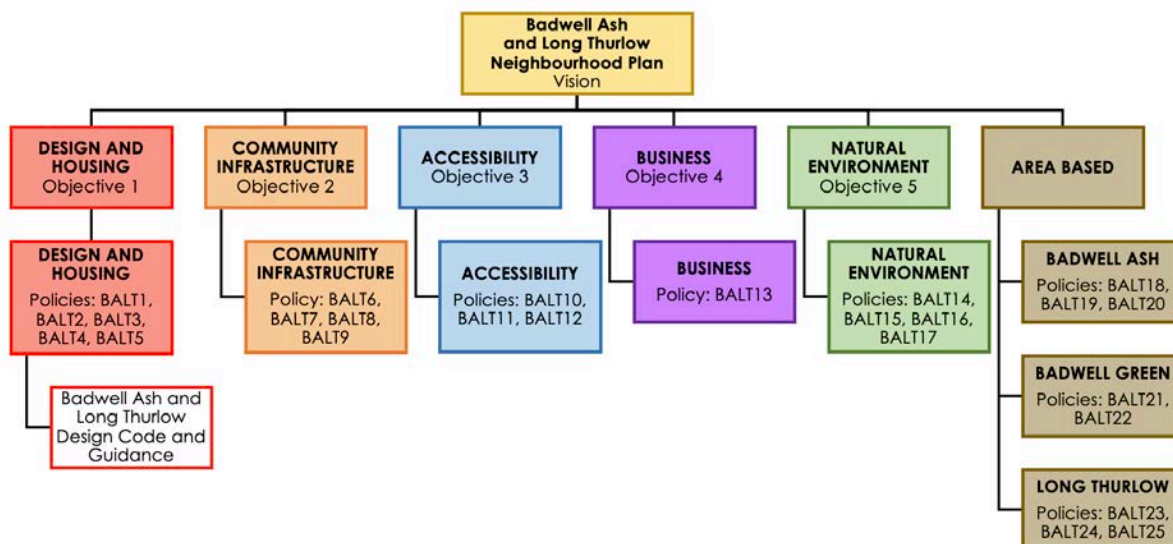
Badwell Ash and Long Thurlow Neighbourhood Plan
Vision

DESIGN AND HOUSING
Objective 1

COMMUNITY INFRASTRUCTURE
Objective 2

ACCESSIBILITY
Objective 3

BUSINESS
Objective 4

NATURAL ENVIRONMENT
Objective 5

AREA BASED

DESIGN AND HOUSING
Policies: BALT1, BALT2, BALT3, BALT4, BALT5

Badwell Ash and Long Thurlow Design Code and Guidance

COMMUNITY INFRASTRUCTURE
Policy: BALT6, BALT7, BALT8, BALT9

ACCESSIBILITY
Policies: BALT10, BALT11, BALT12

BUSINESS
Policy: BALT13

NATURAL ENVIRONMENT
Policies: BALT14, BALT15, BALT16, BALT17

BADWELL ASH
Policies: BALT18, BALT19, BALT20

BADWELL GREEN
Policies: BALT21, BALT22

LONG THURLOW
Policies: BALT23, BALT24, BALT25